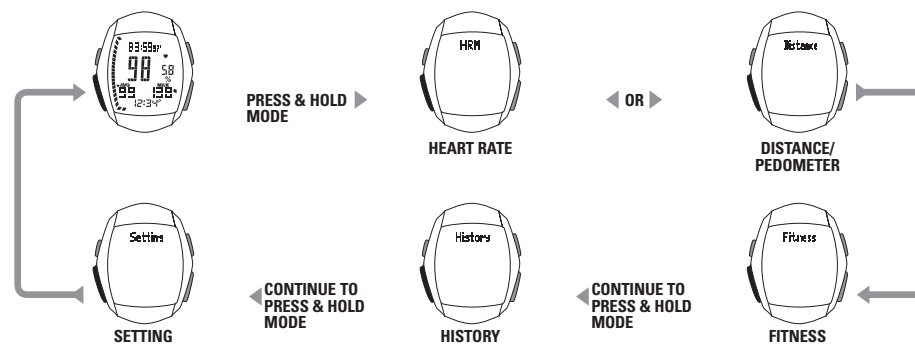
83:59
98
58
99
138
12:34

PRESS & HOLD MODE

HRM

HEART RATE

OR

Distance

DISTANCE/ PEDOMETER

Setting

SETTING

CONTINUE TO PRESS & HOLD MODE

History

HISTORY

CONTINUE TO PRESS & HOLD MODE

Fitness

FITNESS